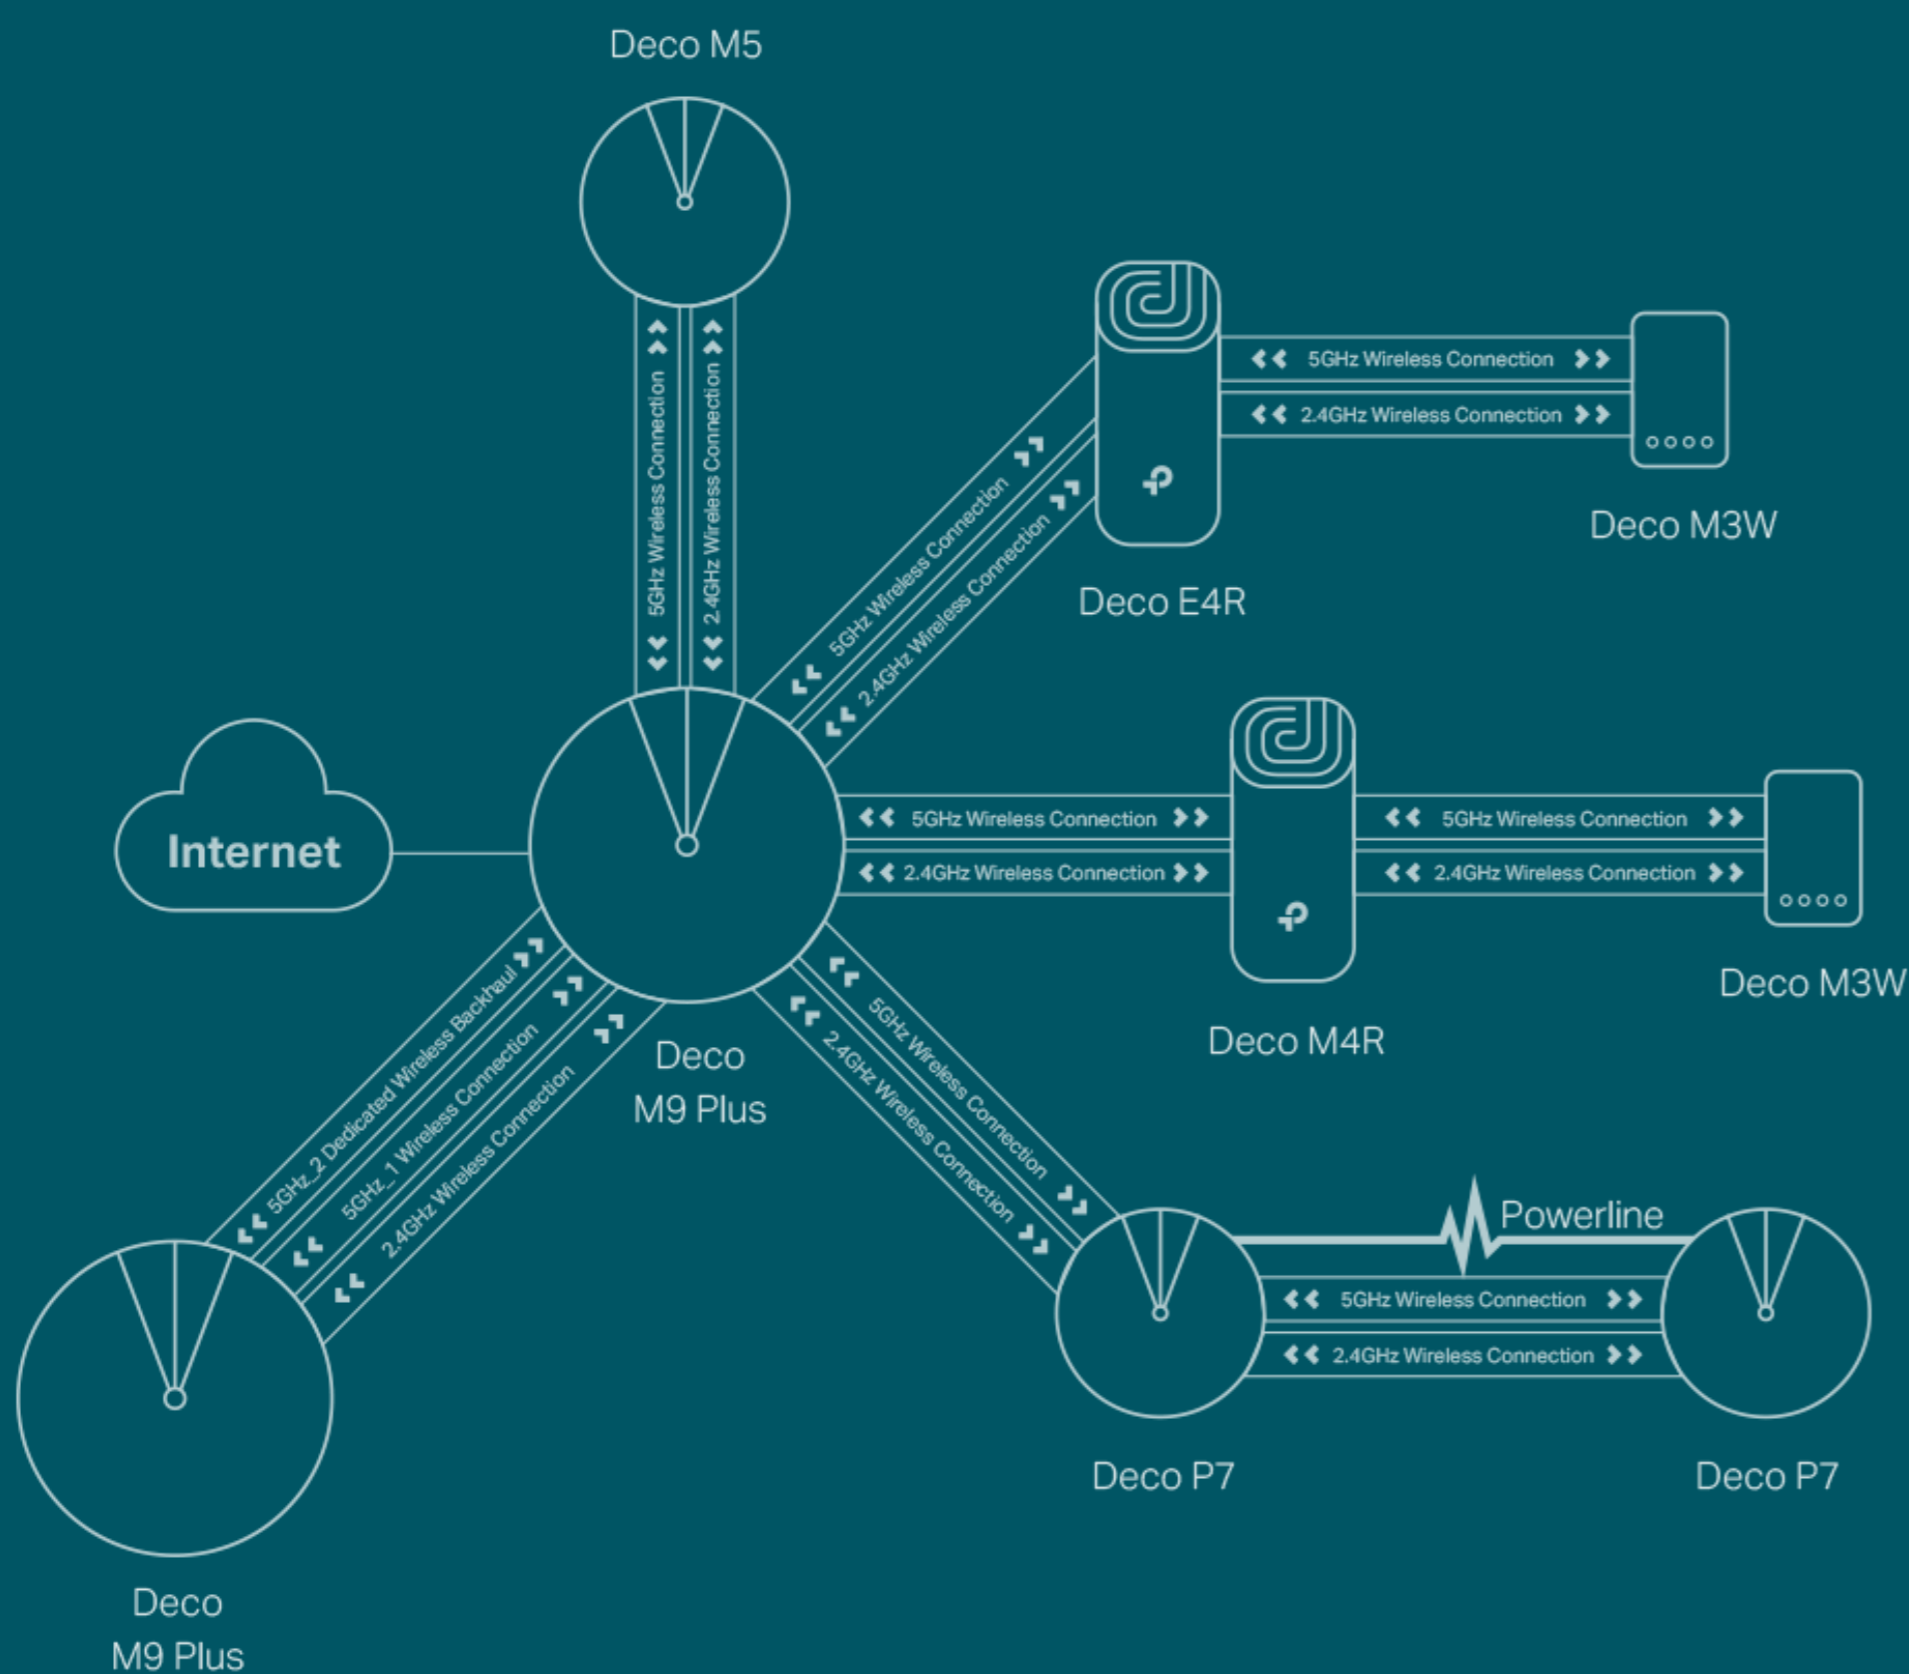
Deco M5

5GHz Wireless Connection
2.4GHz Wireless Connection

5GHz Wireless Connection
2.4GHz Wireless Connection

Deco E4R

5GHz Wireless Connection
2.4GHz Wireless Connection

Deco M3W

Internet

Deco M9 Plus

5GHz Wireless Connection
2.4GHz Wireless Connection

Deco M4R

5GHz Wireless Connection
2.4GHz Wireless Connection

Deco M3W

5GHz_2 Dedicated Wireless Backhaul
5GHz_1 Wireless Connection
2.4GHz Wireless Connection

5GHz Wireless Connection
2.4GHz Wireless Connection

Powerline

5GHz Wireless Connection
2.4GHz Wireless Connection

Deco P7

Deco P7

Deco M9 Plus